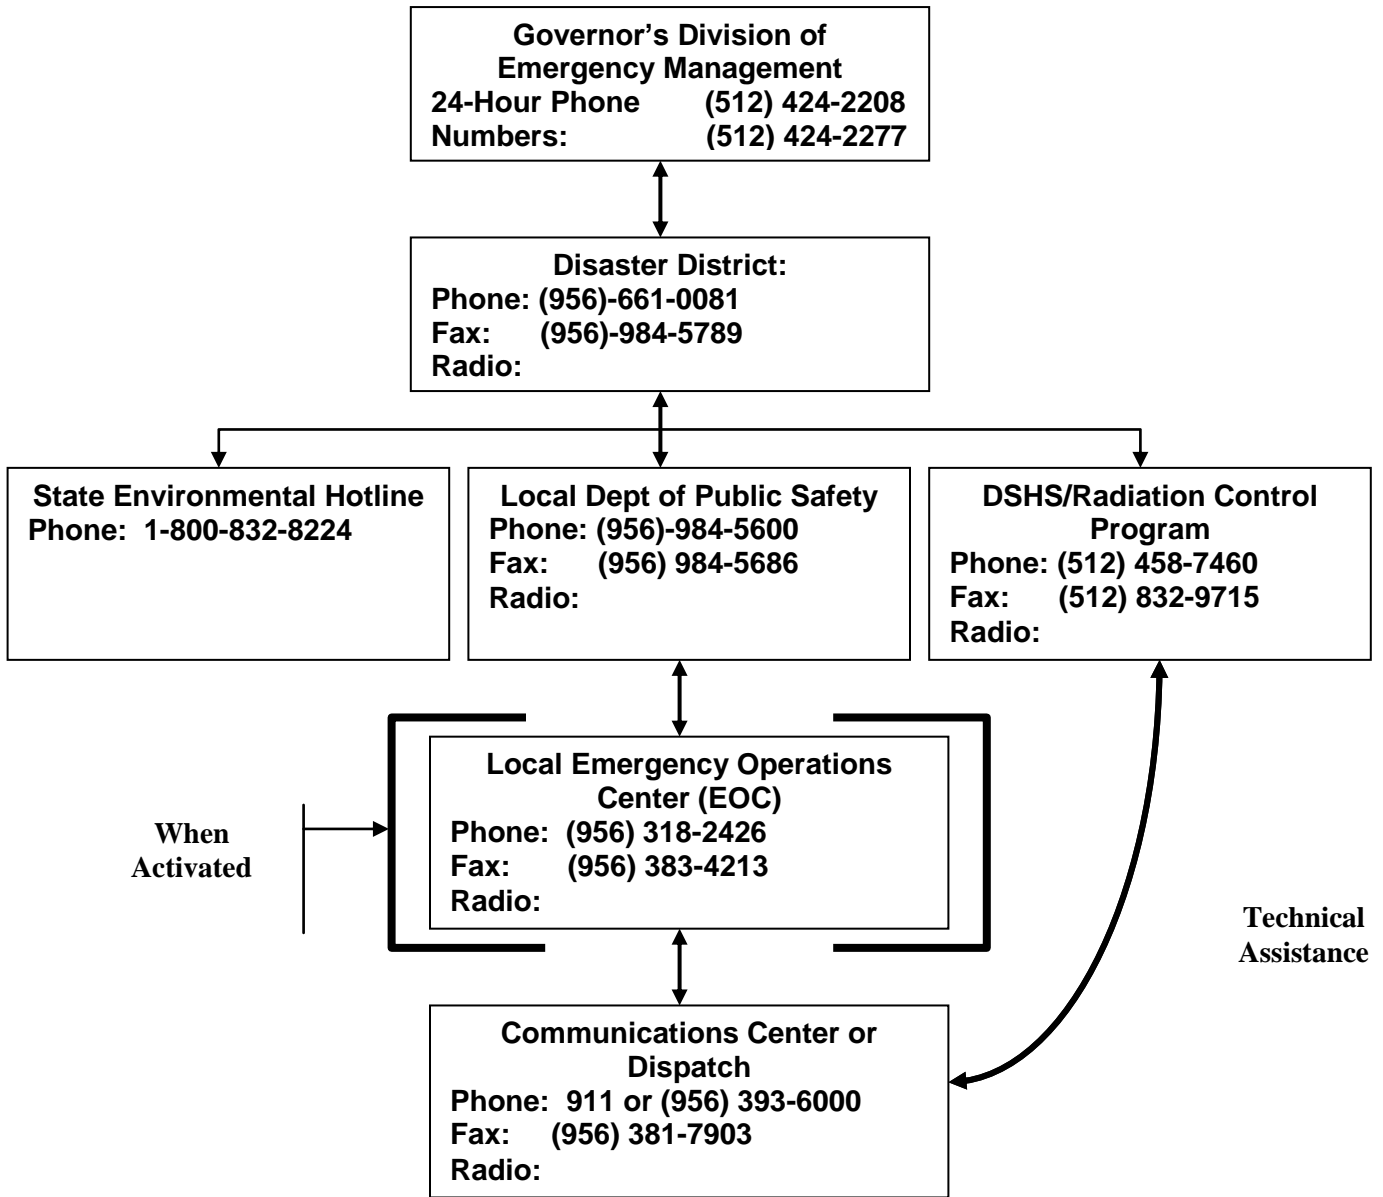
Governor's Division of Emergency Management
24-Hour Phone (512) 424-2208
Numbers: (512) 424-2277

Disaster District:
Phone: (956)-661-0081
Fax: (956)-984-5789
Radio:

State Environmental Hotline
Phone: 1-800-832-8224

Local Dept of Public Safety
Phone: (956)-984-5600
Fax: (956) 984-5686
Radio:

DSHS/Radiation Control Program
Phone: (512) 458-7460
Fax: (512) 832-9715
Radio:

When Activated

Local Emergency Operations Center (EOC)
Phone: (956) 318-2426
Fax: (956) 383-4213
Radio:

Technical Assistance

Communications Center or Dispatch
Phone: 911 or (956) 393-6000
Fax: (956) 381-7903
Radio: